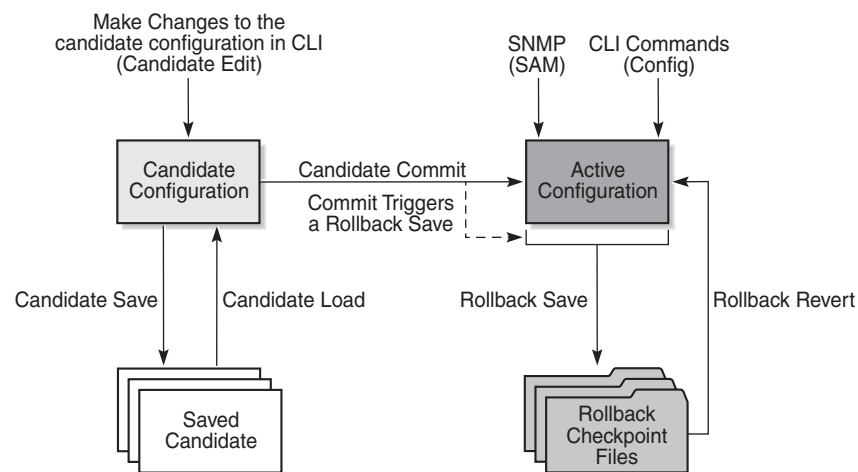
Make Changes to the candidate configuration in CLI (Candidate Edit)

SNMP (SAM)

CLI Commands (Config)

Candidate Configuration

Candidate Commit

Active Configuration

Commit Triggers a Rollback Save

Candidate Save

Candidate Load

Rollback Save

Rollback Revert

Saved Candidate

Rollback Checkpoint Files